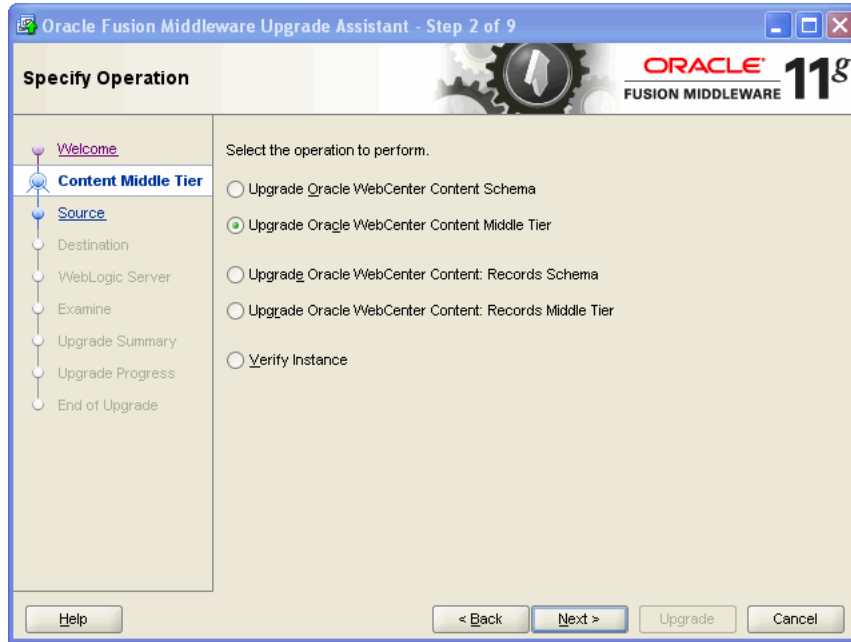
Oracle Fusion Middleware Upgrade Assistant - Step 2 of 9

Specify Operation

ORACLE
FUSION MIDDLEWARE 11$^g$

Welcome
Content Middle Tier
Source
Destination
WebLogic Server
Examine
Upgrade Summary
Upgrade Progress
End of Upgrade

Select the operation to perform.

Upgrade Oracle WebCenter Content Schema

Upgrade Oracle WebCenter Content Middle Tier

Upgrade Oracle WebCenter Content: Records Schema

Upgrade Oracle WebCenter Content: Records Middle Tier

Verify Instance

Help

< Back

Next >

Upgrade

Cancel